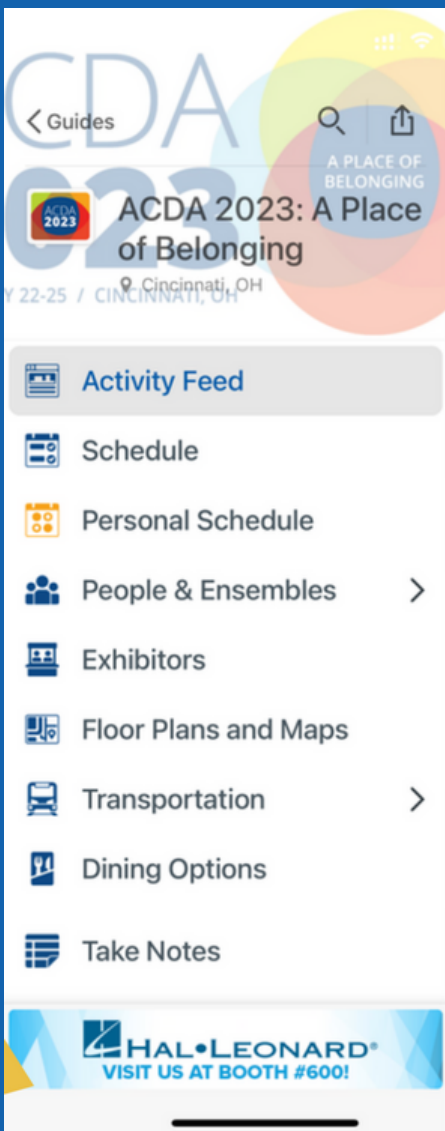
CDA
< Guides
A PLACE OF BELONGING
023
ACDA 2023
ACDA 2023: A Place of Belonging
Cincinnati, OH
Y 22-25 / CINCINNATI, OH

Activity Feed
Schedule
Personal Schedule
People & Ensembles >
Exhibitors
Floor Plans and Maps
Transportation >
Dining Options
Take Notes

HAL•LEONARD®
VISIT US AT BOOTH #600!